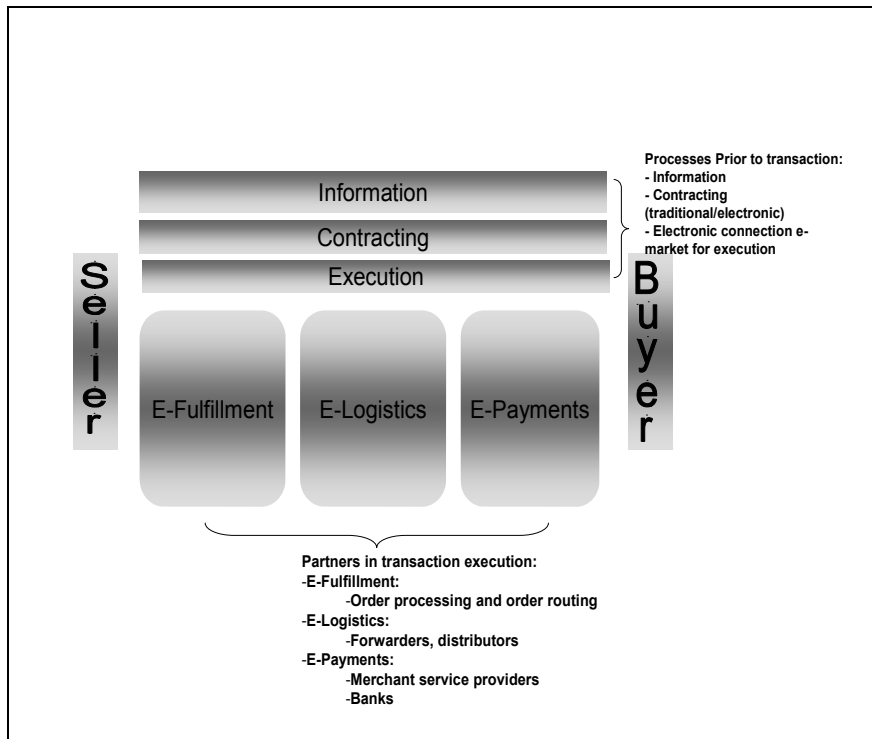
Processes Prior to transaction:
- Information
- Contracting (traditional/electronic)
- Electronic connection e-market for execution

Information

Contracting

Execution

Seller

Buyer

E-Fulfillment

E-Logistics

E-Payments

Partners in transaction execution:
-E-Fulfillment:
-Order processing and order routing
-E-Logistics:
-Forwarders, distributors
-E-Payments:
-Merchant service providers
-Banks